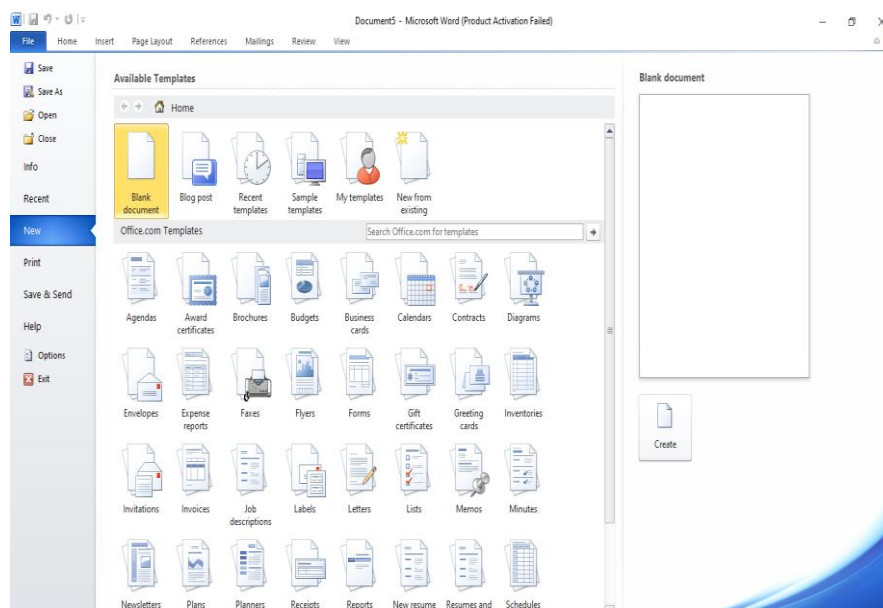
Document5 - Microsoft Word (Product Activation Failed)

File Home Insert Page Layout References Mailings Review View

Save
Save As
Open
Close
Info
Recent
New
Print
Save & Send
Help
Options
Exit

Available Templates

Home

Blank document
Blog post
Recent templates
Sample templates
My templates
New from existing

Office.com Templates

Search Office.com for templates

Agendas
Award certificates
Brochures
Budgets
Business cards
Calendars
Contracts
Diagrams
Envelopes
Expense reports
Faxes
Flyers
Forms
Gift certificates
Greeting cards
Inventories
Invitations
Invoices
Job descriptions
Labels
Letters
Lists
Memos
Minutes
Newsletters
Plans
Planners
Receipts
Reports
New resume
Resumes and
Schedules

Blank document

Create